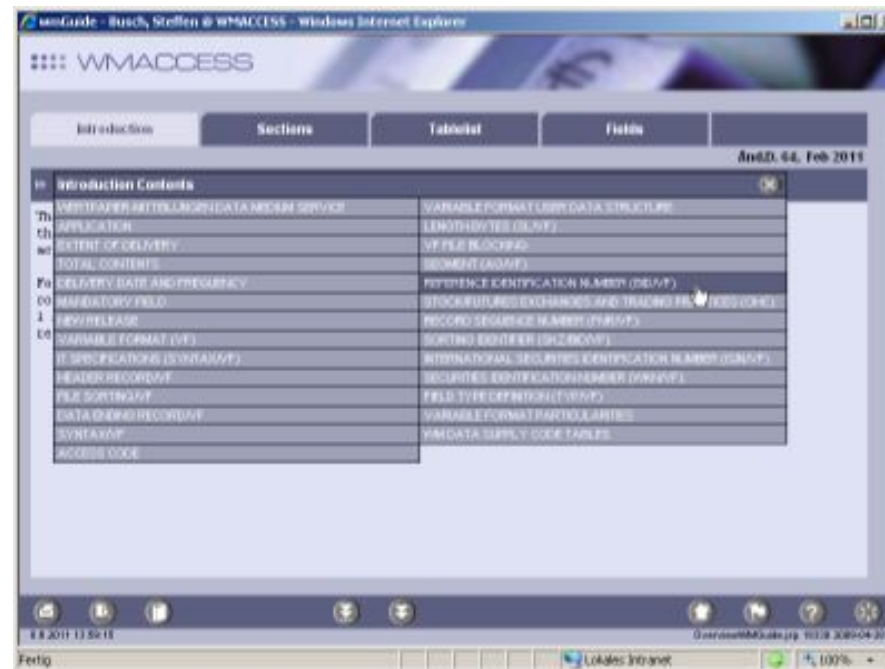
wmGuide - Busch, Steffen @ WMACCESS - Windows Internet Explorer

WMACCESS

Introduction | Sections | Tablelist | Fields

ÄndD. 04. Feb 2011

Introduction Contents

Th
th
se

Fo
co
i
co

| | |
|---|---|
| WERTPAPIER-MITTEILUNGEN DATA MEDIUM SERVICE | VARIABLE FORMAT USER DATA STRUCTURE |
| APPLICATION | LENGTH BYTES (SL/VF) |
| EXTENT OF DELIVERY | VF FILE BLOCKING |
| TOTAL CONTENTS | SEGMENT (AG/VF) |
| DELIVERY DATE AND FREQUENCY | REFERENCE IDENTIFICATION NUMBER (DID/VF) |
| MANDATORY FIELD | STOCK/FUTURES EXCHANGES AND TRADING PR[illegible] (OHC) |
| NEW RELEASE | RECORD SEQUENCE NUMBER (FNR/VF) |
| VARIABLE FORMAT (VF) | SORTING IDENTIFIER (SKZ/BO/VF) |
| IT SPECIFICATIONS (SYNTAX/VF) | INTERNATIONAL SECURITIES IDENTIFICATION NUMBER (ISIN/VF) |
| HEADER RECORD/VF | SECURITIES IDENTIFICATION NUMBER (WKN/VF) |
| FILE SORTING/VF | FIELD TYPE DEFINITION (TYP/VF) |
| DATA ENDING RECORD/VF | VARIABLE FORMAT PARTICULARITIES |
| SYNTAX/VF | WM DATA SUPPLY CODE TABLES |
| ACCESS CODE | |

4.8.2011 13:59:15

OverviewWMGuide.jsp 103.8 2009-04-20

Fertig

Lokales Intranet

100%